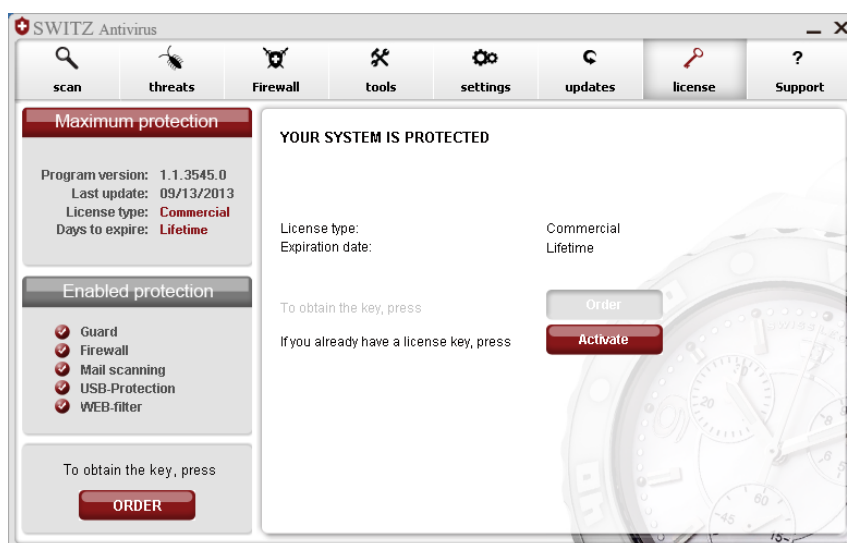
SWITZ Antivirus

_ X

scan threats Firewall tools settings updates license Support

Maximum protection

Program version: 1.1.3545.0
Last update: 09/13/2013
License type: Commercial
Days to expire: Lifetime

Enabled protection

Guard
Firewall
Mail scanning
USB-Protection
WEB-filter

To obtain the key, press

ORDER

YOUR SYSTEM IS PROTECTED

License type: Commercial
Expiration date: Lifetime

To obtain the key, press Order

If you already have a license key, press Activate